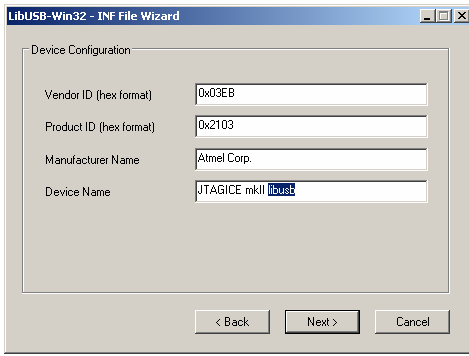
LibUSB-Win32 - INF File Wizard

Device Configuration

Vendor ID (hex format) 0x03EB

Product ID (hex format) 0x2103

Manufacturer Name Atmel Corp.

Device Name JTAGICE mkII libusb

< Back

Next >

Cancel